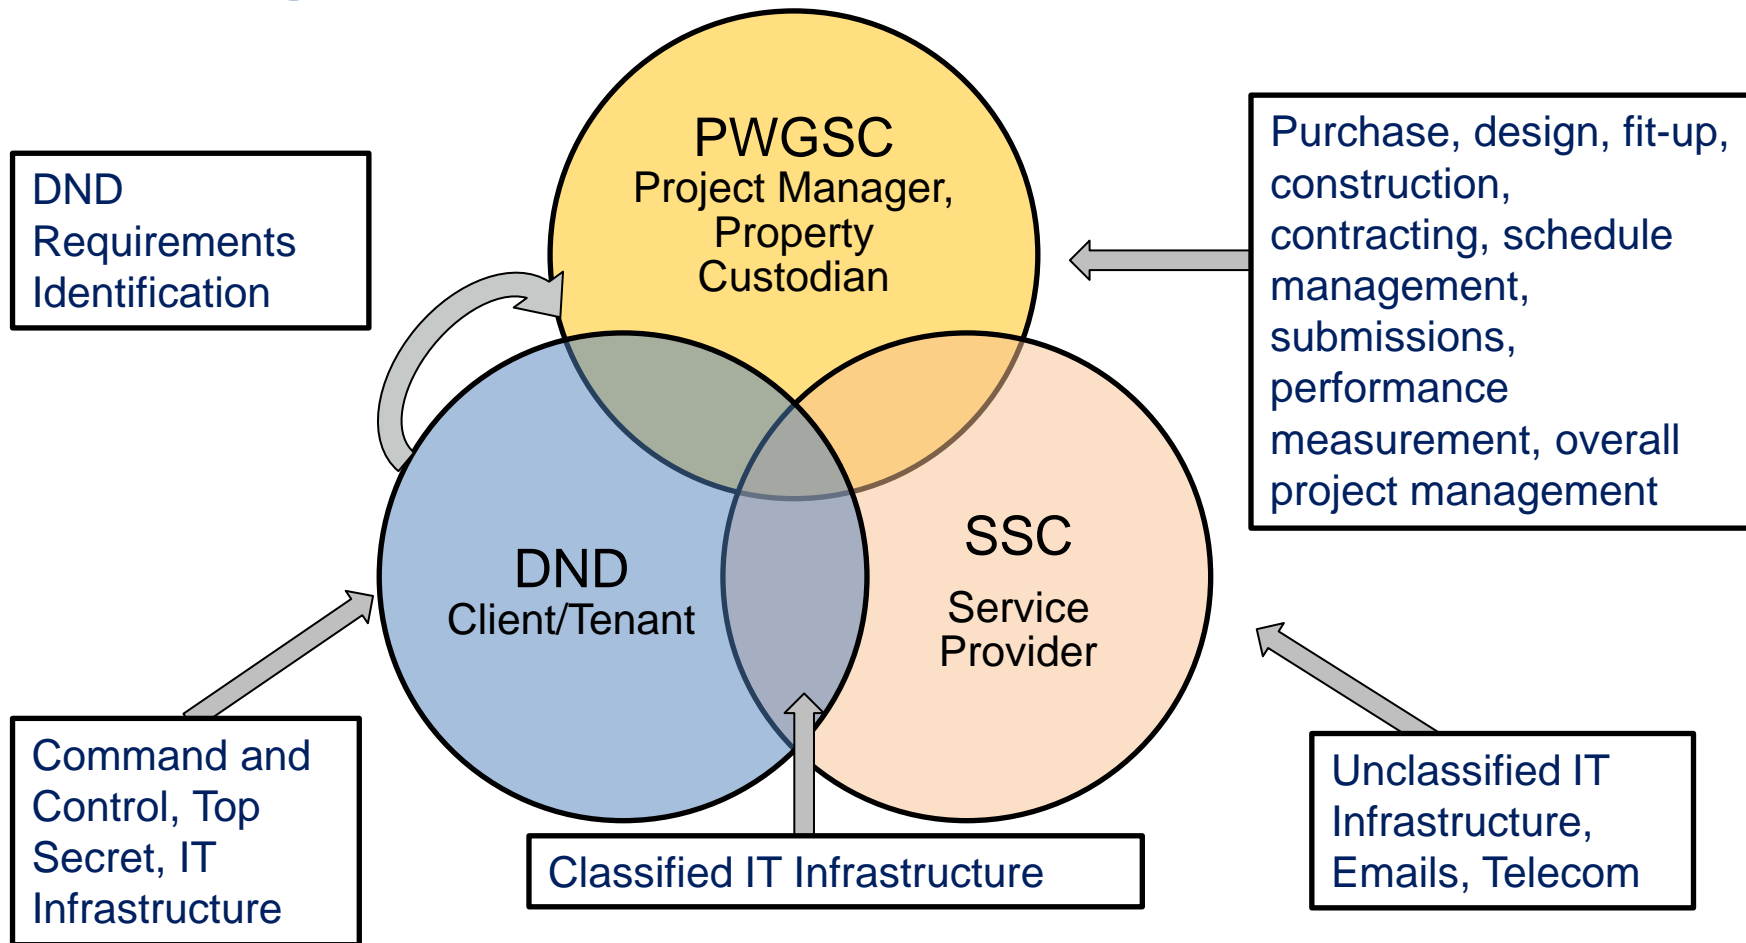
DND Requirements Identification

PWGSC
Project Manager, Property Custodian

Purchase, design, fit-up, construction, contracting, schedule management, submissions, performance measurement, overall project management

DND
Client/Tenant

SSC
Service Provider

Command and Control, Top Secret, IT Infrastructure

Classified IT Infrastructure

Unclassified IT Infrastructure, Emails, Telecom